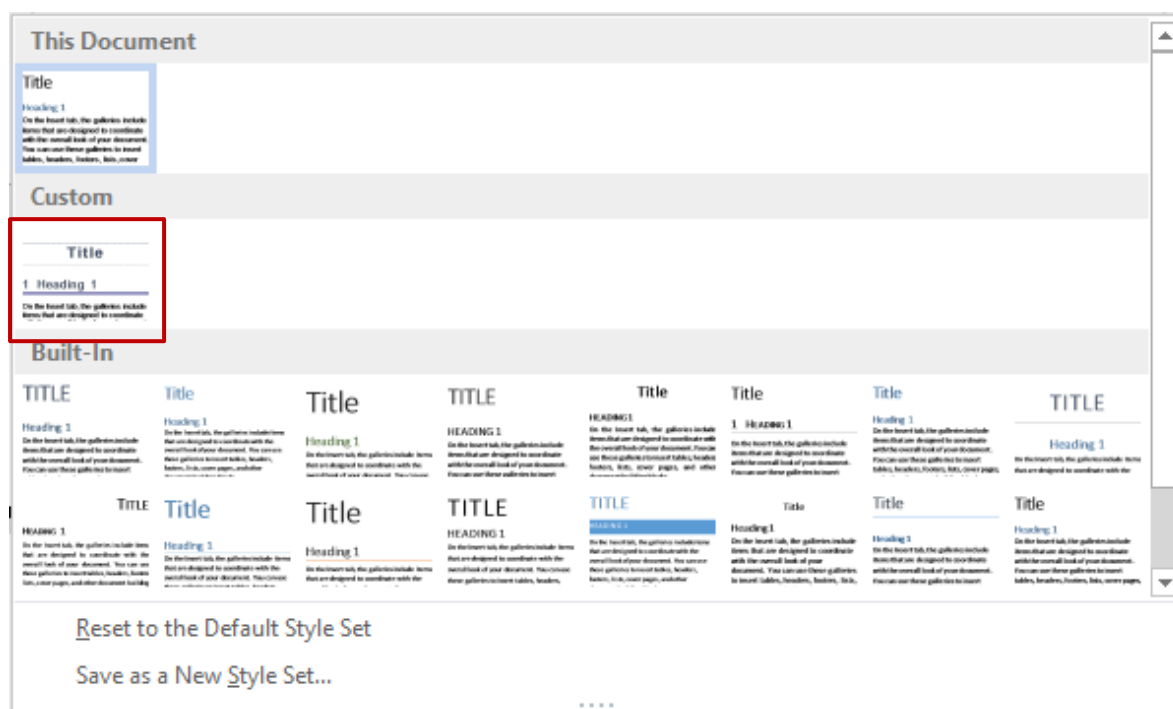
This Document

Title

Heading 1

On the Insert tab, the galleries include items that are designed to coordinate with the overall look of your document. You can use these galleries to insert tables, headers, footers, lists, cover

Custom

Title

1 Heading 1

On the Insert tab, the galleries include items that are designed to coordinate

Built-In

TITLE

Heading 1

Title

Heading 1

Title

Heading 1

TITLE

HEADING 1

Title

HEADING 1

Title

1 Heading 1

Title

Heading 1

TITLE

Heading 1

TITLE

HEADING 1

Title

Heading 1

Title

Heading 1

TITLE

HEADING 1

TITLE

HEADING 1

Title

Heading 1

Title

Heading 1

Title

Heading 1

Reset to the Default Style Set

Save as a New Style Set...